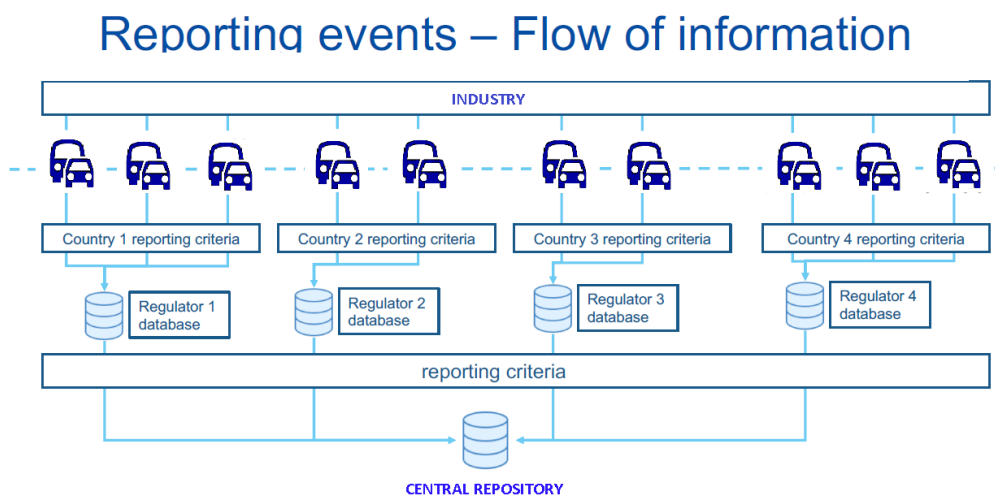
Reporting events – Flow of information

INDUSTRY

Country 1 reporting criteria

Country 2 reporting criteria

Country 3 reporting criteria

Country 4 reporting criteria

Regulator 1 database

Regulator 2 database

Regulator 3 database

Regulator 4 database

reporting criteria

CENTRAL REPOSITORY